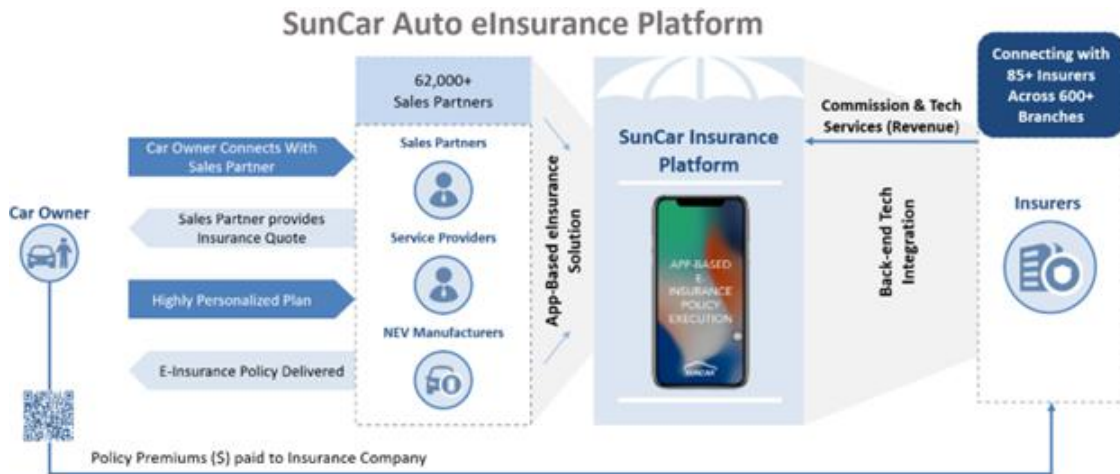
SunCar Auto eInsurance Platform

62,000+
Sales Partners

Sales Partners

Service Providers

NEV Manufacturers

Car Owner Connects With Sales Partner

Sales Partner provides Insurance Quote

Highly Personalized Plan

E-Insurance Policy Delivered

Car Owner

App-Based eInsurance Solution

SunCar Insurance Platform

APP-BASED E-INSURANCE POLICY EXECUTION

SUNCAR

Commission & Tech Services (Revenue)

Back-end Tech Integration

Connecting with 85+ Insurers Across 600+ Branches

Insurers

Policy Premiums ($) paid to Insurance Company